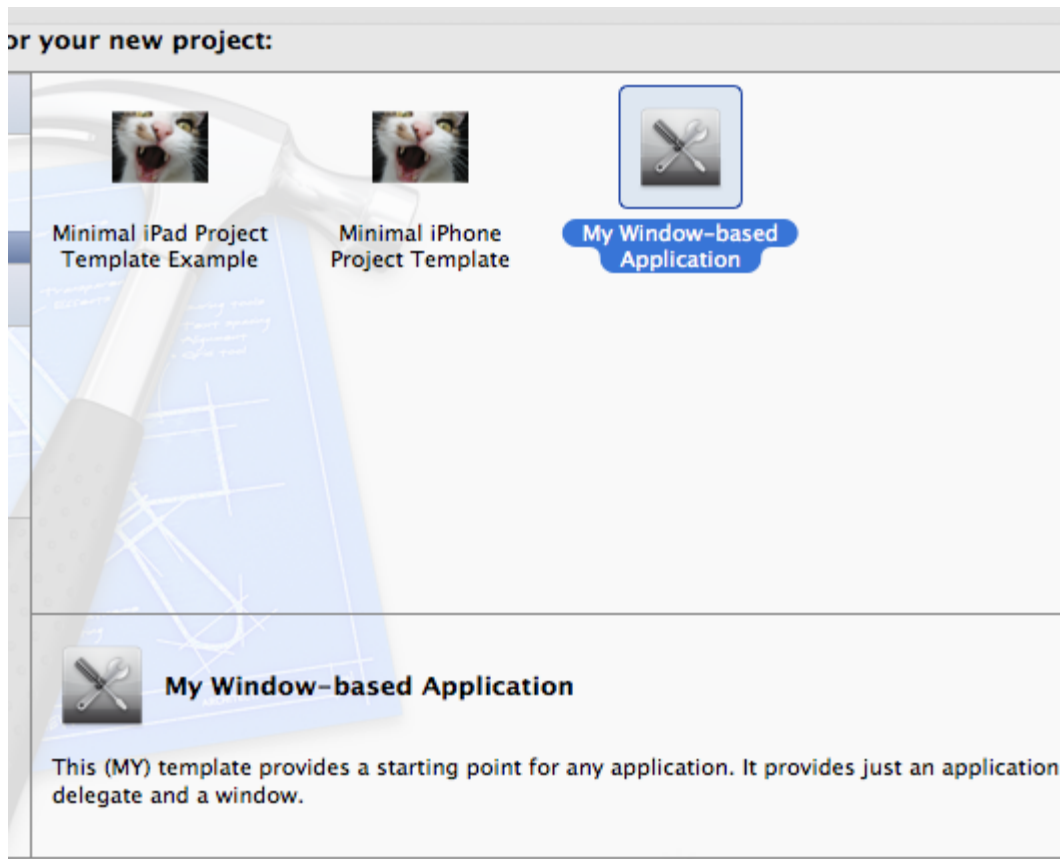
or your new project:

Minimal iPad Project Template Example

Minimal iPhone Project Template

My Window-based Application

My Window-based Application

This (MY) template provides a starting point for any application. It provides just an application delegate and a window.